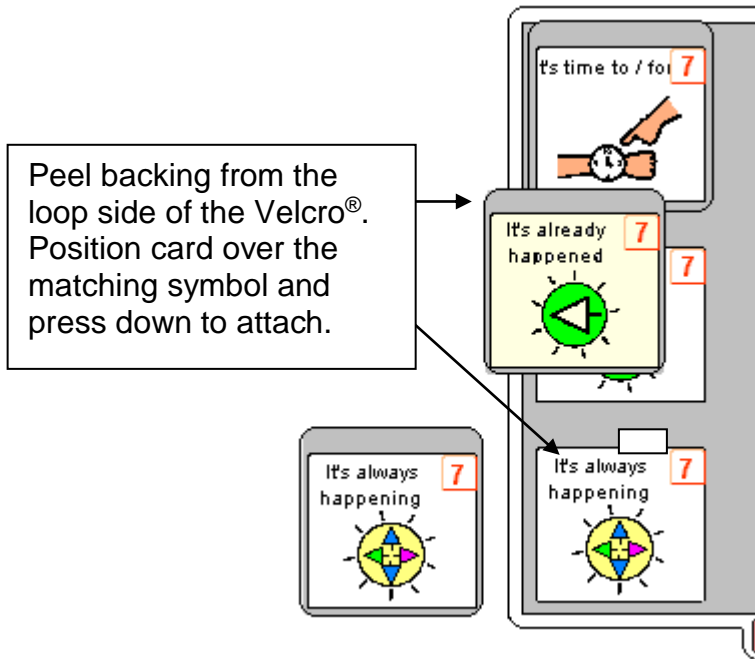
Peel backing from the loop side of the Velcro®. Position card over the matching symbol and press down to attach.

t's time to / for 7

It's already happened 7

7

It's always happening 7

It's always happening 7